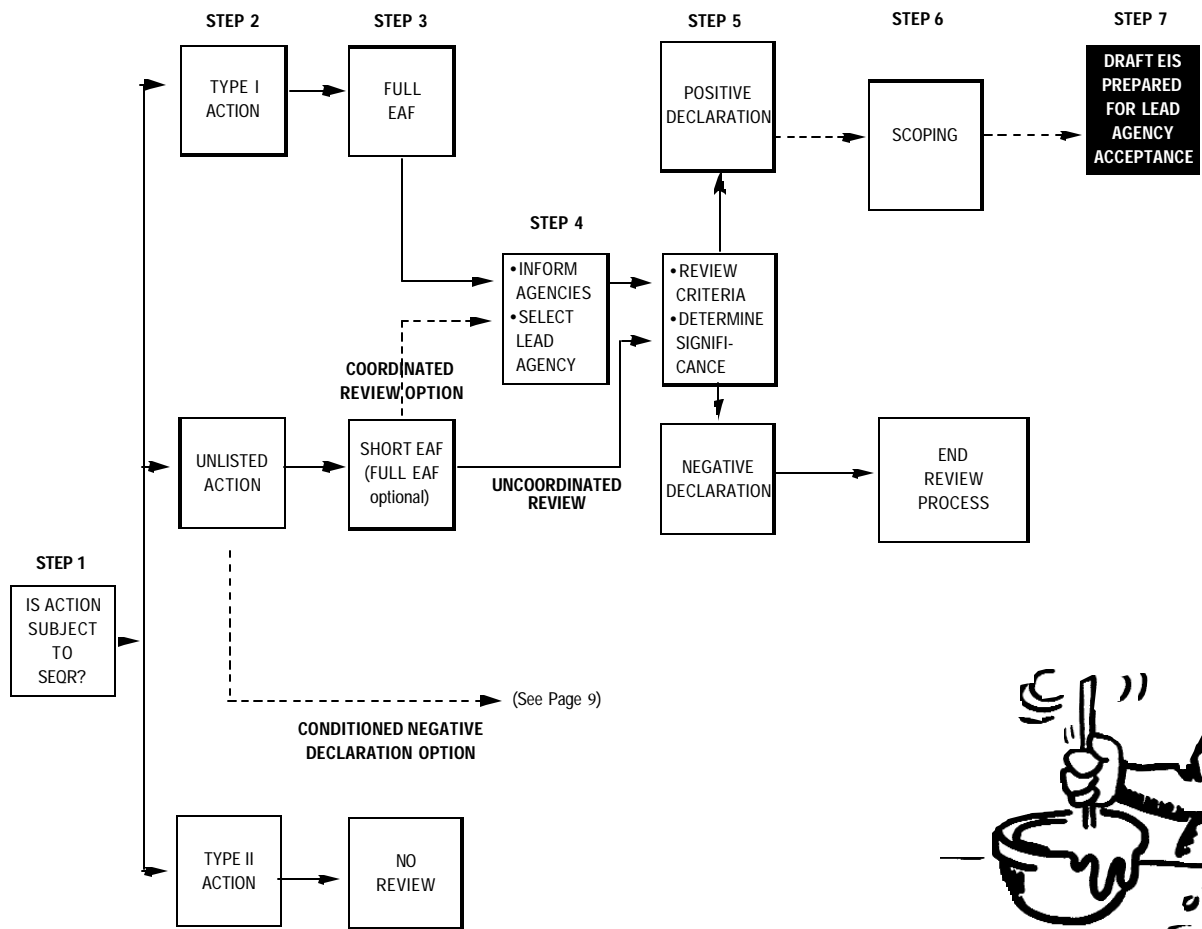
STEP 2

STEP 3

STEP 5

STEP 6

STEP 7

TYPE I ACTION

FULL EAF

POSITIVE DECLARATION

SCOPING

DRAFT EIS PREPARED FOR LEAD AGENCY ACCEPTANCE

STEP 4

• INFORM AGENCIES
• SELECT LEAD AGENCY

• REVIEW CRITERIA
• DETERMINE SIGNIFICANCE

COORDINATED REVIEW OPTION

UNLISTED ACTION

SHORT EAF (FULL EAF optional)

UNCOORDINATED REVIEW

NEGATIVE DECLARATION

END REVIEW PROCESS

STEP 1

IS ACTION SUBJECT TO SEQR?

(See Page 9)

CONDITIONED NEGATIVE DECLARATION OPTION

TYPE II ACTION

NO REVIEW